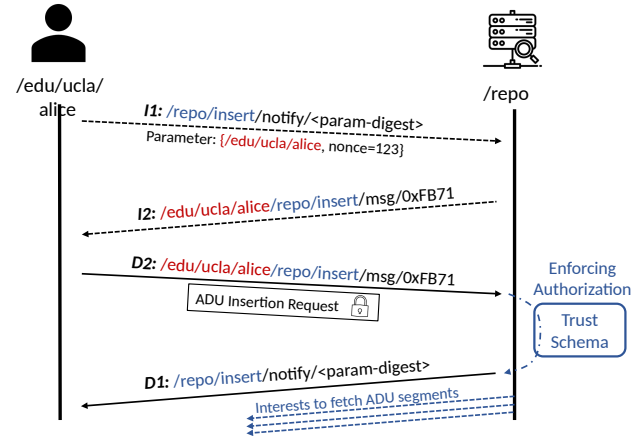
/edu/ucla/alice

/repo

I1: /repo/insert/notify/<param-digest>

Parameter: {/edu/ucla/alice, nonce=123}

I2: /edu/ucla/alice/repo/insert/msg/0xFB71

D2: /edu/ucla/alice/repo/insert/msg/0xFB71

ADU Insertion Request

Enforcing Authorization

Trust Schema

D1: /repo/insert/notify/<param-digest>

Interests to fetch ADU segments